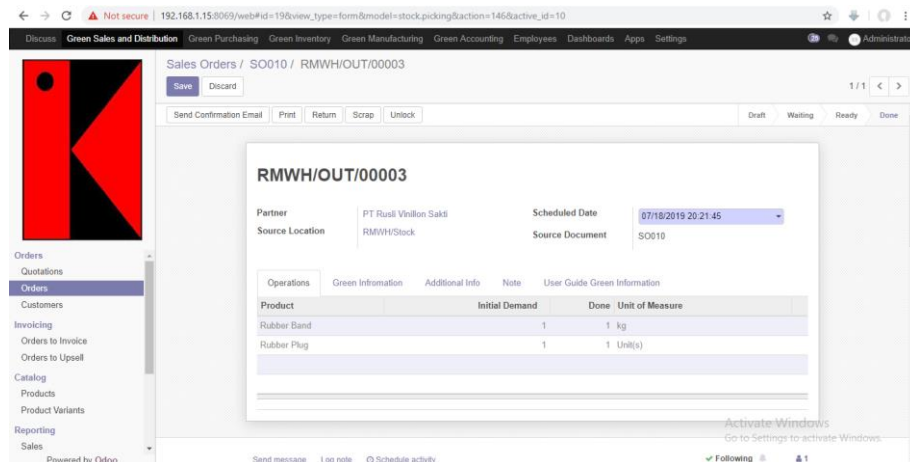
Not secure | 192.168.1.15:8069/web#id=19&view_type=form&model=stock.picking&action=146&active_id=10

Discuss Green Sales and Distribution Green Purchasing Green Inventory Green Manufacturing Green Accounting Employees Dashboards Apps Settings Administrato

Sales Orders / SO010 / RMWH/OUT/00003

Save Discard

1 / 1

Send Confirmation Email Print Return Scrap Unlock

Draft Waiting Ready Done

RMWH/OUT/00003

Partner PT Rusli Vinillon Sakti
Source Location RMWH/Stock
Scheduled Date 07/18/2019 20:21:45
Source Document SO010

Operations Green Infromation Additional Info Note User Guide Green Information

| Product | Initial Demand | Done | Unit of Measure |
|---|---|---|---|
| Rubber Band | 1 | 1 | kg |
| Rubber Plug | 1 | 1 | Unit(s) |

Orders
Quotations
Orders
Customers
Invoicing
Orders to Invoice
Orders to Upsell
Catalog
Products
Product Variants
Reporting
Sales
Powered by Odoo

Send message Log note Schedule activity

Following 1

Activate Windows
Go to Settings to activate Windows.